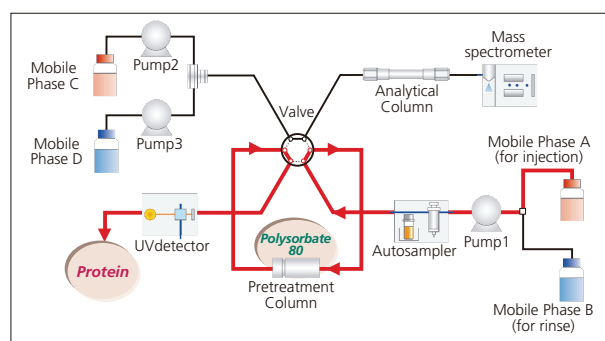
Mobile Phase C
Pump2
Mass spectrometer
Mobile Phase D
Pump3
Valve
Analytical Column
Mobile Phase A (for injection)
UVdetector
Polysorbate 80
Autosampler
Pump1
Protein
Pretreatment Column
Mobile Phase B (for rinse)